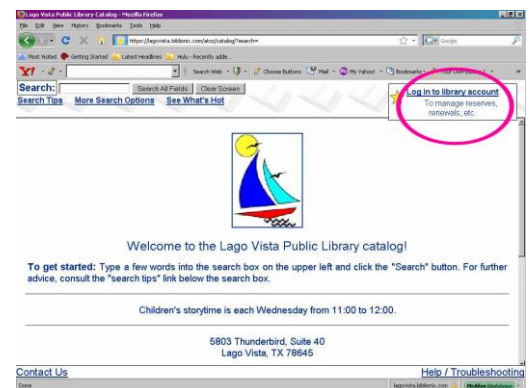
Lago Vista Public Library Catalog - Mozilla Firefox

File Edit View History Bookmarks Tools Help

https://lagovista.biblionix.com/atoz/catalog?search=

Google

Most Visited Getting Started Latest Headlines Hulu - Recently adde...

Search Web Choose Buttons Mail My Yahoo! Bookmarks

Search: Search All Fields Clear Screen

Search Tips More Search Options See What's Hot

Log in to library account
To manage reserves, renewals, etc.

Welcome to the Lago Vista Public Library catalog!

To get started: Type a few words into the search box on the upper left and click the "Search" button. For further advice, consult the "search tips" link below the search box.

Children's storytime is each Wednesday from 11:00 to 12:00.

5803 Thunderbird, Suite 40
Lago Vista, TX 78645

Contact Us

Help / Troubleshooting

Done

lagovista.biblionix.com